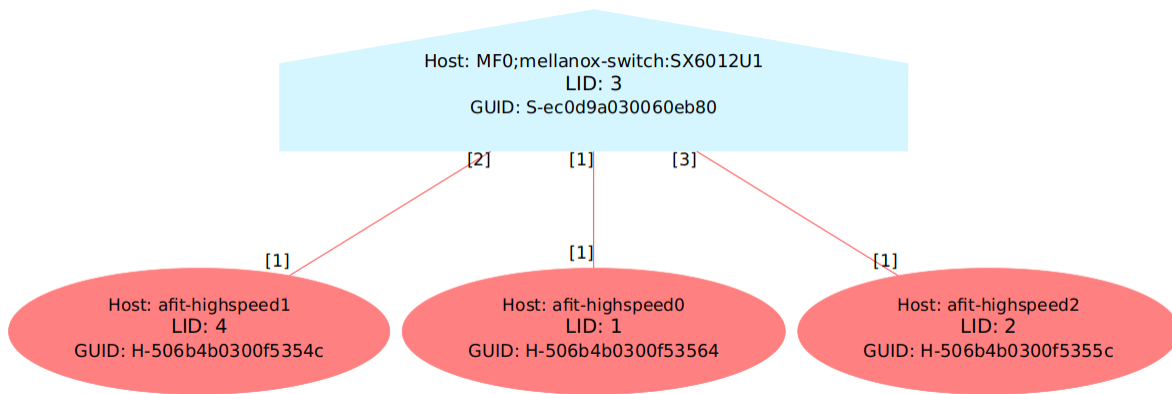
Host: MF0;mellanox-switch:SX6012U1
LID: 3
GUID: S-ec0d9a030060eb80

[2]
[1]
[3]

[1]
[1]
[1]

Host: afit-highspeed1
LID: 4
GUID: H-506b4b0300f5354c

Host: afit-highspeed0
LID: 1
GUID: H-506b4b0300f53564

Host: afit-highspeed2
LID: 2
GUID: H-506b4b0300f5355c